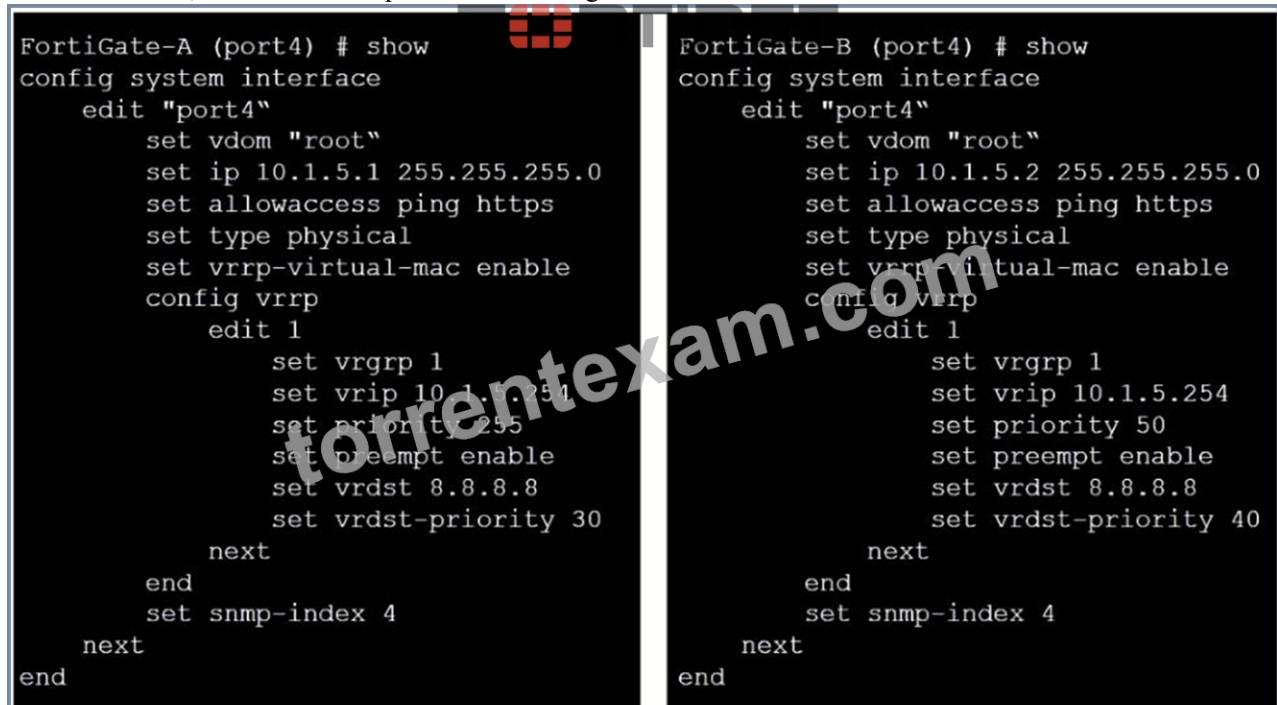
FortiGate-A (port4) # show
config system interface
edit "port4"
set vdom "root"
set ip 10.1.5.1 255.255.255.0
set allowaccess ping https
set type physical
set vrrp-virtual-mac enable
config vrrp
edit 1
set vrgrp 1
set vrip 10.1.5.254
set priority 255
set preempt enable
set vrdst 8.8.8.8
set vrdst-priority 30
next
end
set snmp-index 4
next
end

FortiGate-B (port4) # show
config system interface
edit "port4"
set vdom "root"
set ip 10.1.5.2 255.255.255.0
set allowaccess ping https
set type physical
set vrrp-virtual-mac enable
config vrrp
edit 1
set vrgrp 1
set vrip 10.1.5.254
set priority 50
set preempt enable
set vrdst 8.8.8.8
set vrdst-priority 40
next
end
set snmp-index 4
next
end

torrentexam.com